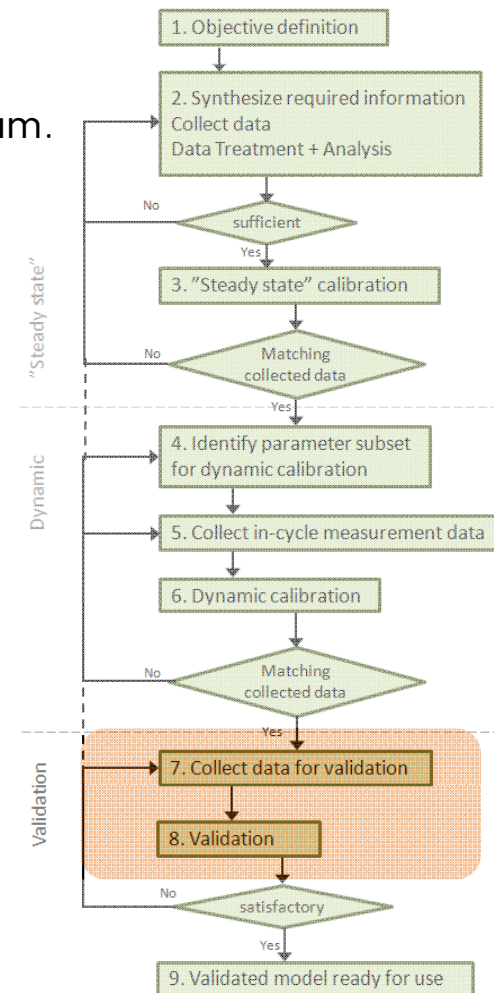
um.

1. Objective definition

2. Synthesize required information
Collect data
Data Treatment + Analysis

No

sufficient

Yes

"Steady state"

3. "Steady state" calibration

No

Matching collected data

Yes

Dynamic

4. Identify parameter subset for dynamic calibration

5. Collect in-cycle measurement data

6. Dynamic calibration

No

Matching collected data

Yes

Validation

7. Collect data for validation

8. Validation

No

satisfactory

Yes

9. Validated model ready for use